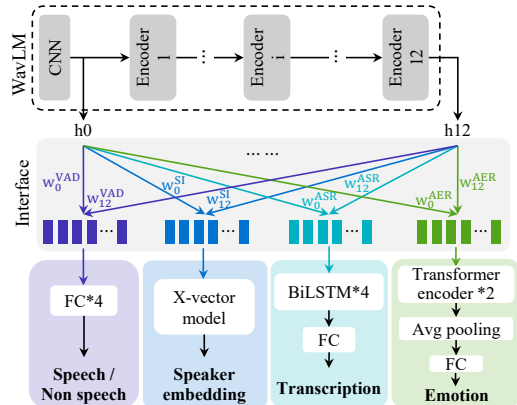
WavLM

CNN

Encoder 1

⋯

Encoder i

⋯

Encoder 12

h0

h12

Interface

⋯⋯

$W_0^{VAD}$

$W_{12}^{VAD}$

$W_0^{SI}$

$W_{12}^{SI}$

$W_0^{ASR}$

$W_{12}^{ASR}$

$W_0^{AER}$

$W_{12}^{AER}$

⋯

⋯

⋯

⋯

FC*4

Speech / Non speech

X-vector model

Speaker embedding

BiLSTM*4

FC

Transcription

Transformer encoder *2

Avg pooling

FC

Emotion